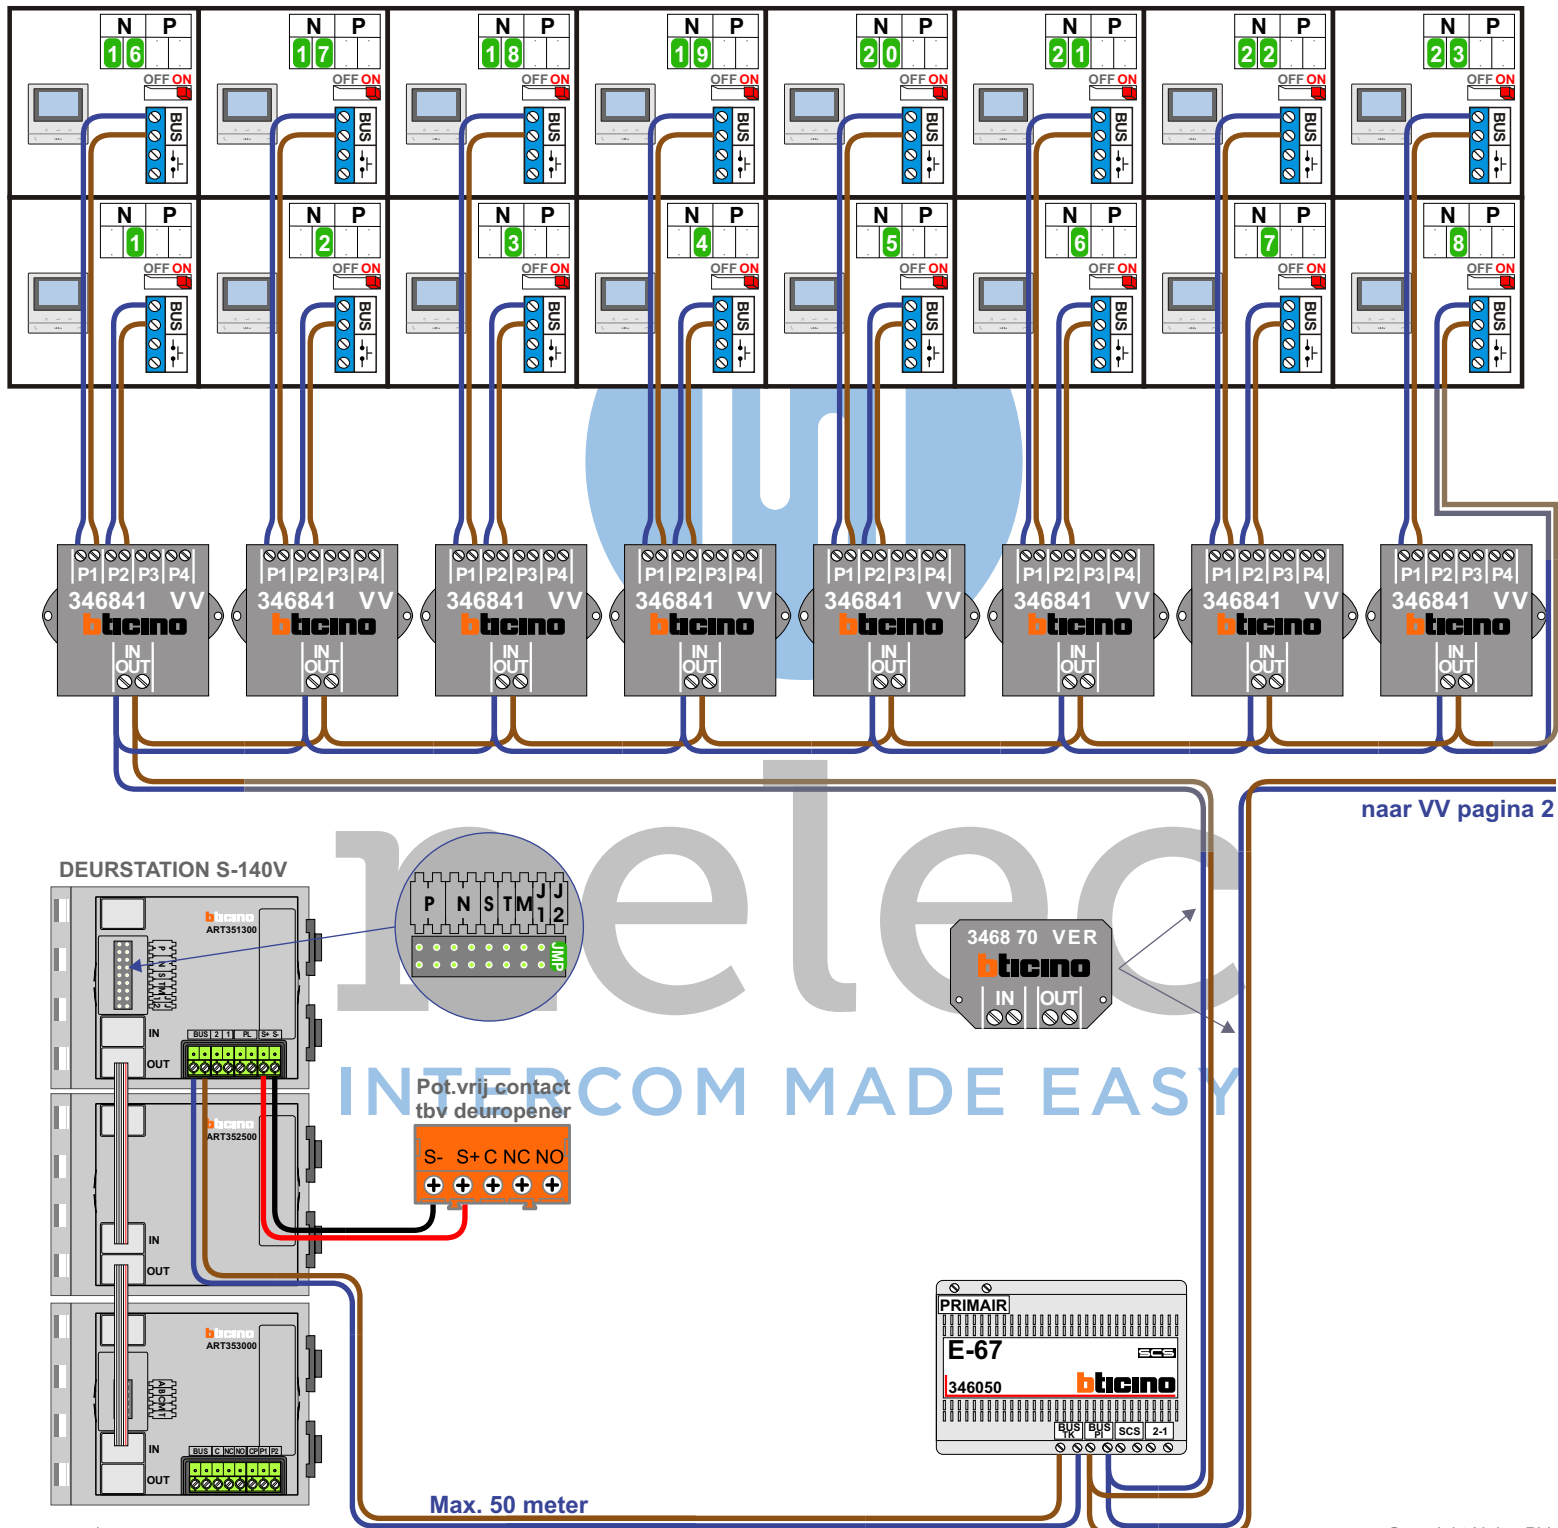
N P
1 6
OFF ON
BUS

N P
1 7
OFF ON
BUS

N P
1 8
OFF ON
BUS

N P
1 9
OFF ON
BUS

N P
2 0
OFF ON
BUS

N P
2 1
OFF ON
BUS

N P
2 2
OFF ON
BUS

N P
2 3
OFF ON
BUS

N P
1
OFF ON
BUS

N P
2
OFF ON
BUS

N P
3
OFF ON
BUS

N P
4
OFF ON
BUS

N P
5
OFF ON
BUS

N P
6
OFF ON
BUS

N P
7
OFF ON
BUS

N P
8
OFF ON
BUS

P1 P2 P3 P4
346841 VV
bticino
IN OUT

P1 P2 P3 P4
346841 VV
bticino
IN OUT

P1 P2 P3 P4
346841 VV
bticino
IN OUT

P1 P2 P3 P4
346841 VV
bticino
IN OUT

P1 P2 P3 P4
346841 VV
bticino
IN OUT

P1 P2 P3 P4
346841 VV
bticino
IN OUT

P1 P2 P3 P4
346841 VV
bticino
IN OUT

P1 P2 P3 P4
346841 VV
bticino
IN OUT

naar VV pagina 2

DEURSTATION S-140V

bticino
ART351300
P N S T M J1 J2
IN
OUT
BUS 2 1 PL S+ S

P N S TM J1 J2
JMP

relec
INTERCOM MADE EASY

3468 70 VER
bticino
IN OUT

Pot.vrij contact
tbv deuropener

S- S+ C NC NO

bticino
ART352500
IN
OUT

bticino
ART353000
A B C A T
IN
OUT
BUS C NC NO CP P1 P2

PRIMAIR
E-67
SCS
346050
bticino
BUS TK BUS PI SCS 2-1

Max. 50 meter